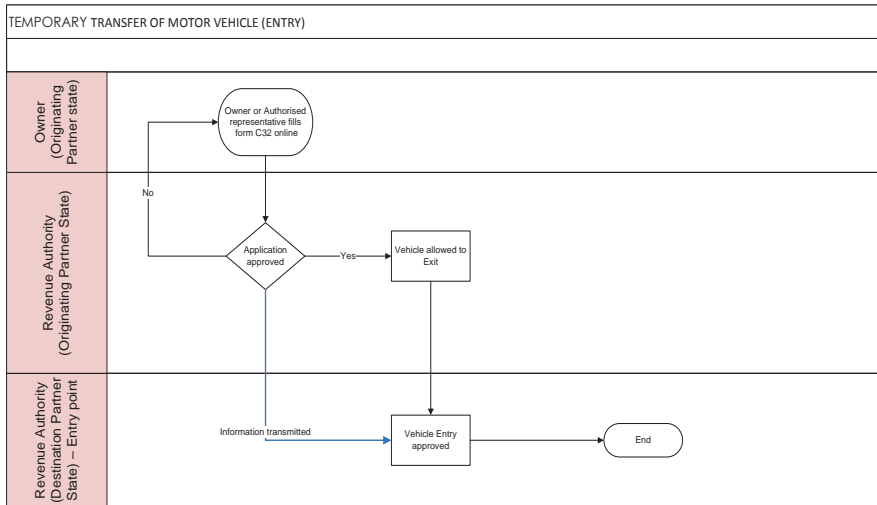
TEMPORARY TRANSFER OF MOTOR VEHICLE (ENTRY)

Owner (Originating Partner state)

Owner or Authorised representative fills form C32 online

Revenue Authority (Originating Partner State)

No

Application approved

Yes

Vehicle allowed to Exit

Revenue Authority (Destination Partner State) – Entry point

Information transmitted

Vehicle Entry approved

End